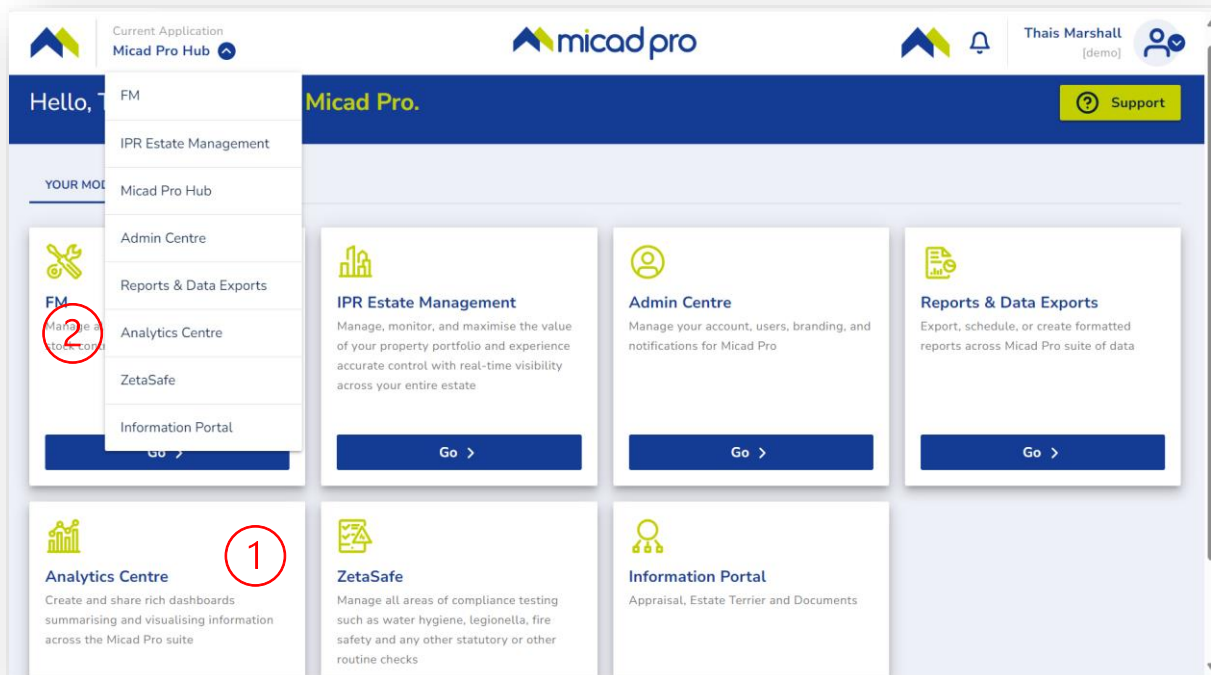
Current Application
Micad Pro Hub

micad pro

Thais Marshall
[demo]

FM
IPR Estate Management
Micad Pro Hub
Admin Centre
Reports & Data Exports
Analytics Centre
ZetaSafe
Information Portal

Hello, T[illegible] Micad Pro.

Support

YOUR MOD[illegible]

FM
Manage a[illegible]
stock cont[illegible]

2

Go

IPR Estate Management
Manage, monitor, and maximise the value of your property portfolio and experience accurate control with real-time visibility across your entire estate

Go

Admin Centre
Manage your account, users, branding, and notifications for Micad Pro

Go

Reports & Data Exports
Export, schedule, or create formatted reports across Micad Pro suite of data

Go

Analytics Centre
Create and share rich dashboards summarising and visualising information across the Micad Pro suite

1

ZetaSafe
Manage all areas of compliance testing such as water hygiene, legionella, fire safety and any other statutory or other routine checks

Information Portal
Appraisal, Estate Terrier and Documents